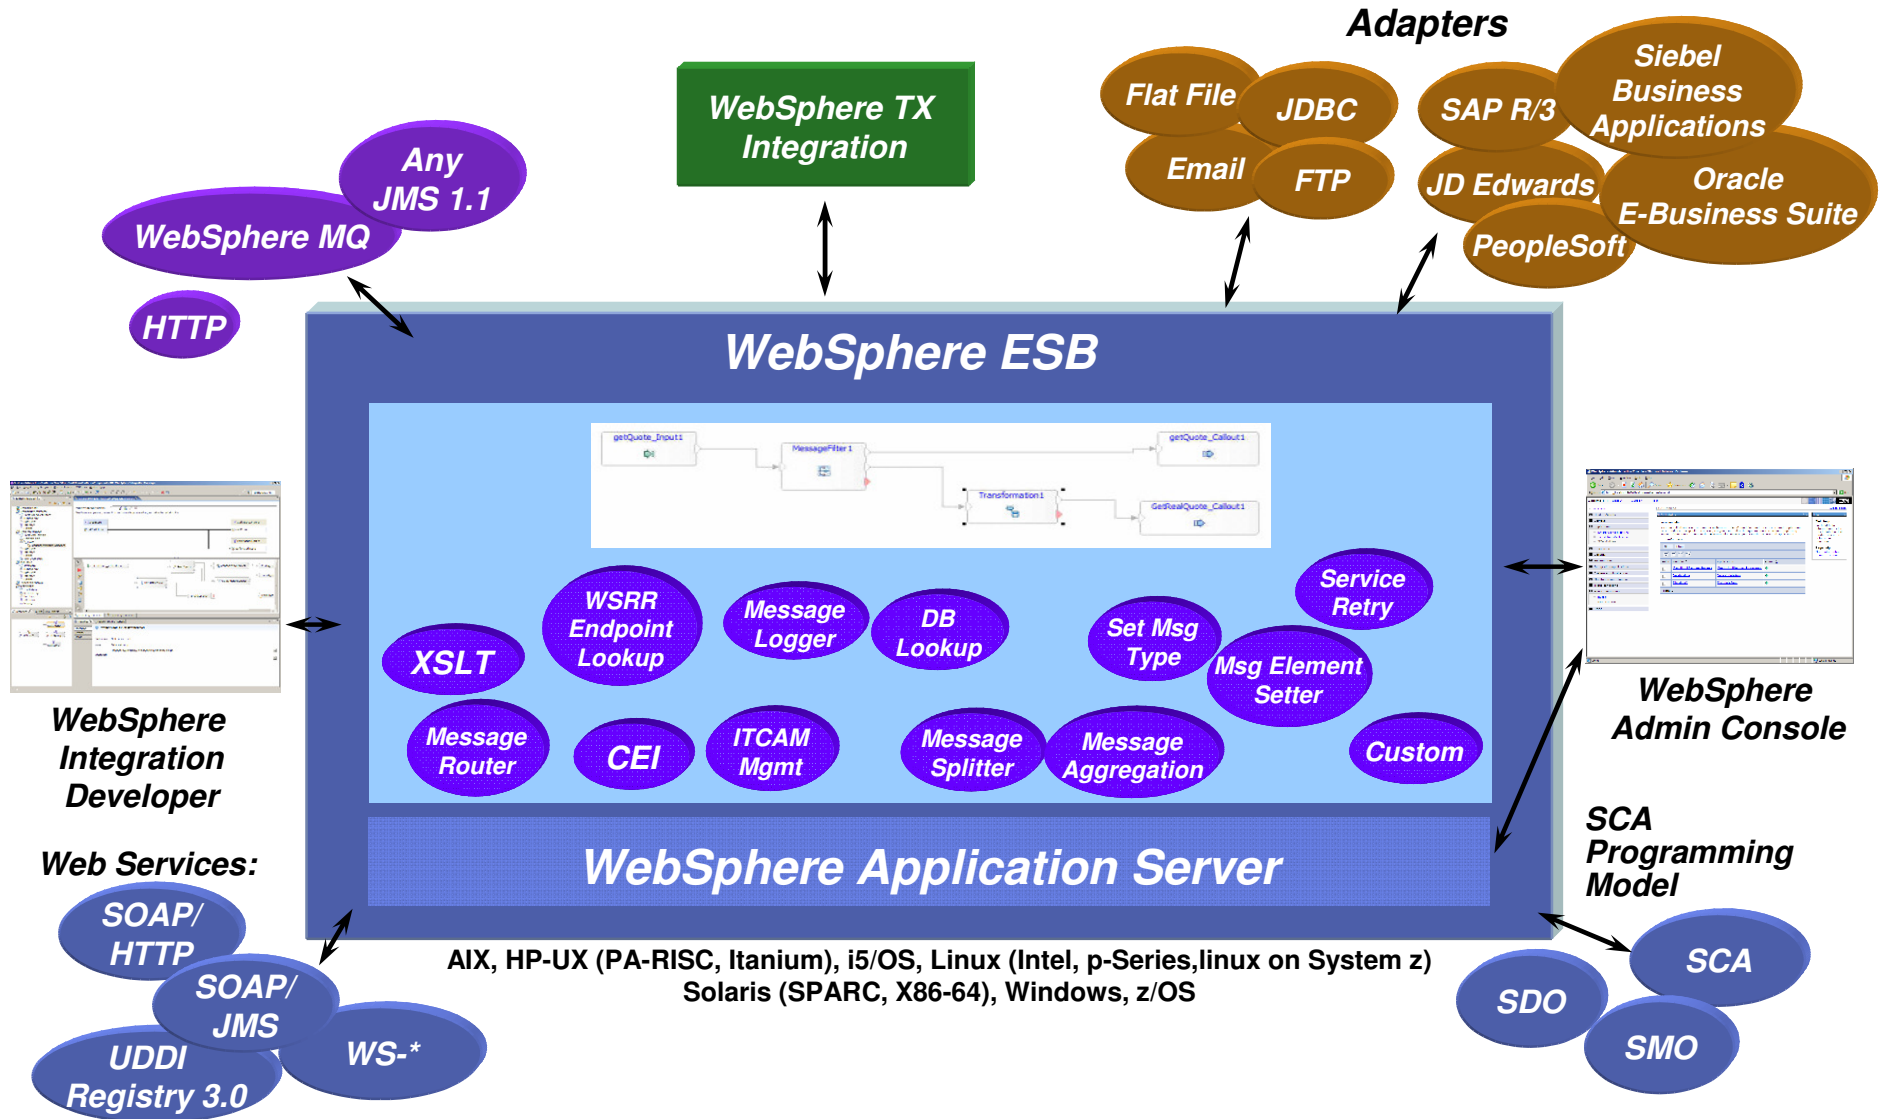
Adapters

Flat File
JDBC
Email
FTP
SAP R/3
Siebel Business Applications
JD Edwards
Oracle E-Business Suite
PeopleSoft

WebSphere TX Integration

Any JMS 1.1
WebSphere MQ
HTTP

WebSphere ESB

getQuote_Input1
MessageFilter1
getQuote_Callout1
Transformation1
GetRealQuote_Callout1

XSLT
WSRR Endpoint Lookup
Message Logger
DB Lookup
Set Msg Type
Service Retry
Msg Element Setter
Message Router
CEI
ITCAM Mgmt
Message Splitter
Message Aggregation
Custom

WebSphere Application Server

WebSphere Integration Developer

WebSphere Admin Console

Web Services:
SOAP/ HTTP
SOAP/ JMS
WS-*
UDDI Registry 3.0

AIX, HP-UX (PA-RISC, Itanium), i5/OS, Linux (Intel, p-Series,linux on System z)
Solaris (SPARC, X86-64), Windows, z/OS

SCA Programming Model
SCA
SDO
SMO